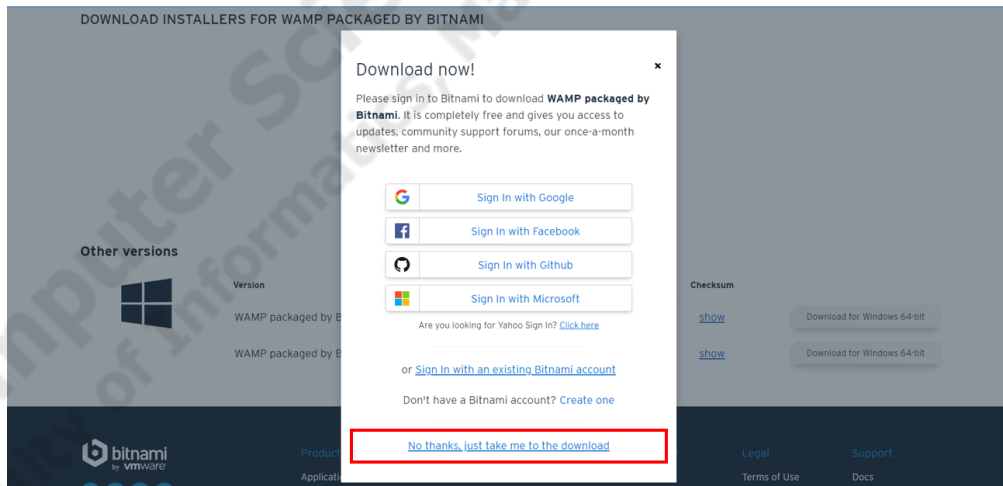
DOWNLOAD INSTALLERS FOR WAMP PACKAGED BY BITNAMI

Download now!

×

Please sign in to Bitnami to download **WAMP packaged by Bitnami**. It is completely free and gives you access to updates, community support forums, our once-a-month newsletter and more.

Sign In with Google

Sign In with Facebook

Sign In with Github

Sign In with Microsoft

Are you looking for Yahoo Sign In? Click here

or Sign In with an existing Bitnami account

Don't have a Bitnami account? Create one

No thanks, just take me to the download

Other versions

Version

Checksum

WAMP packaged by B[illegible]

show

Download for Windows 64-bit

WAMP packaged by B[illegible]

show

Download for Windows 64-bit

bitnami by vmware

Product

Applicati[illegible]

Legal

Terms of Use

Support

Docs